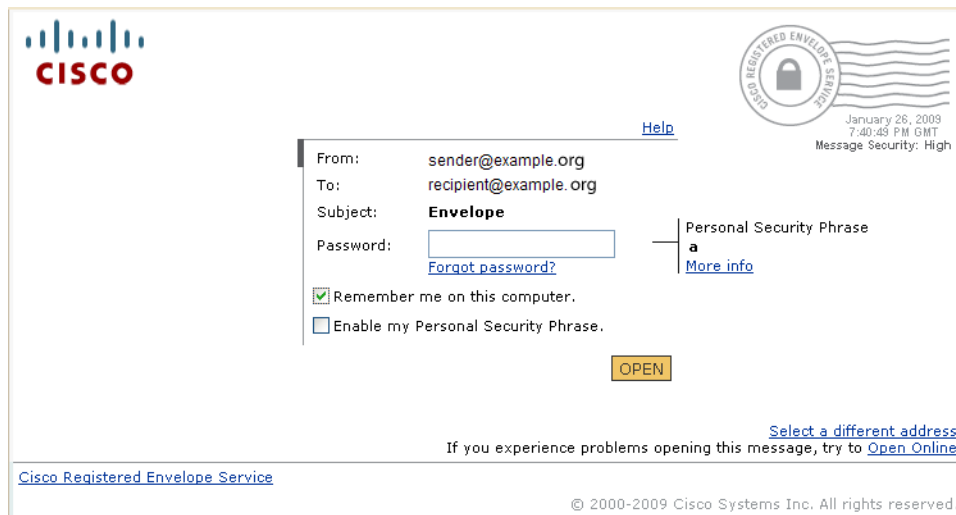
CISCO

CISCO REGISTERED ENVELOPE SERVICE

January 26, 2009
7:40:49 PM GMT
Message Security: High

Help

From: sender@example.org
To: recipient@example.org
Subject: Envelope
Password:
Forgot password?

Personal Security Phrase
a
More info

Remember me on this computer.
Enable my Personal Security Phrase.

OPEN

Select a different address
If you experience problems opening this message, try to Open Online

Cisco Registered Envelope Service

© 2000-2009 Cisco Systems Inc. All rights reserved